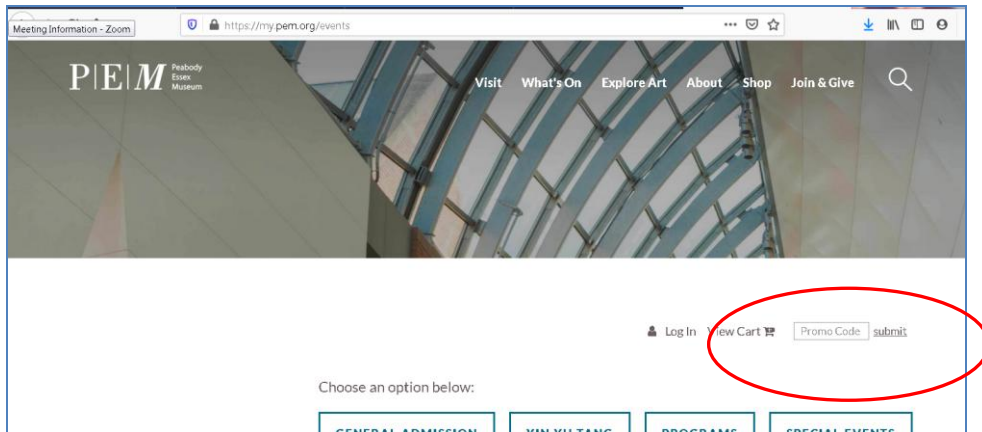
Meeting Information - Zoom

https://my.pem.org/events

P|E|M Peabody Essex Museum

Visit What's On Explore Art About Shop Join & Give

Log In View Cart Promo Code submit

Choose an option below:

GENERAL ADMISSION YIN YU TANG PROGRAMS SPECIAL EVENTS